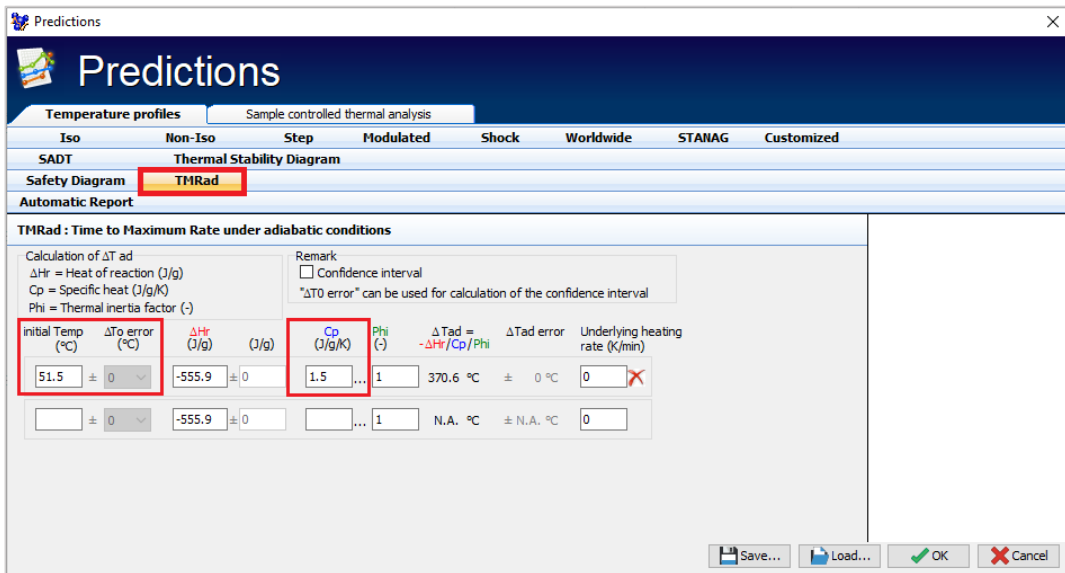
Predictions

Predictions

Temperature profiles | Sample controlled thermal analysis

Iso | Non-Iso | Step | Modulated | Shock | Worldwide | STANAG | Customized

SADT | Thermal Stability Diagram

Safety Diagram | TMRad

Automatic Report

TMRad : Time to Maximum Rate under adiabatic conditions

Calculation of ΔT ad
ΔHr = Heat of reaction (J/g)
Cp = Specific heat (J/g/K)
Phi = Thermal inertia factor (-)

Remark
Confidence interval
"ΔT0 error" can be used for calculation of the confidence interval

| initial Temp (°C) | | ΔTo error (°C) | ΔHr (J/g) | | (J/g) | Cp (J/g/K) | | Phi (-) | ΔTad = -ΔHr/Cp/Phi | ΔTad error | Underlying heating rate (K/min) |
|---|---|---|---|---|---|---|---|---|---|---|---|
| 51.5 | ± | 0 | -555.9 | ± | 0 | 1.5 | ... | 1 | 370.6 °C | ± 0 °C | 0 |
| | ± | 0 | -555.9 | ± | 0 | | ... | 1 | N.A. °C | ± N.A. °C | 0 |

Save... | Load... | OK | Cancel